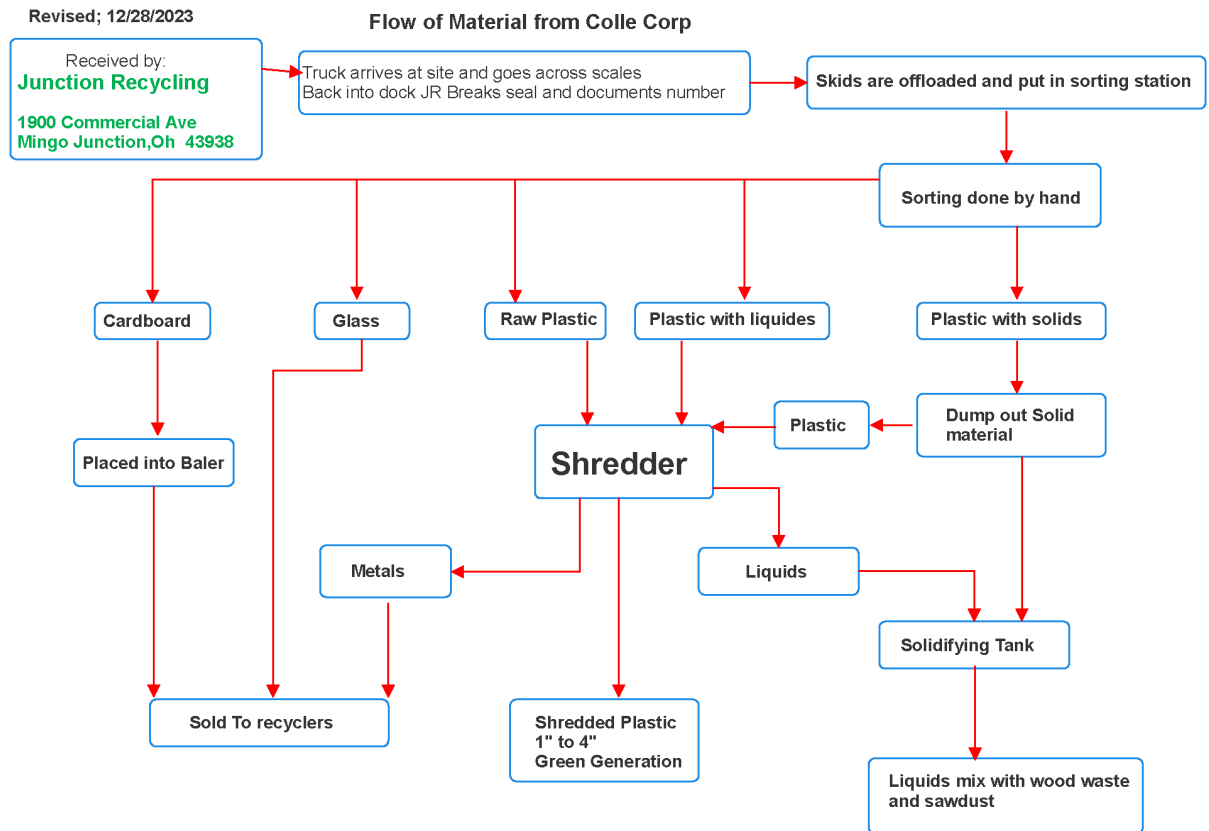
Revised; 12/28/2023

Flow of Material from Colle Corp

Received by:
Junction Recycling
1900 Commercial Ave
Mingo Junction,Oh 43938

Truck arrives at site and goes across scales
Back into dock JR Breaks seal and documents number

Skids are offloaded and put in sorting station

Sorting done by hand

Cardboard

Glass

Raw Plastic

Plastic with liquides

Plastic with solids

Dump out Solid material

Plastic

Shredder

Placed into Baler

Metals

Liquids

Solidifying Tank

Sold To recyclers

Shredded Plastic
1" to 4"
Green Generation

Liquids mix with wood waste and sawdust